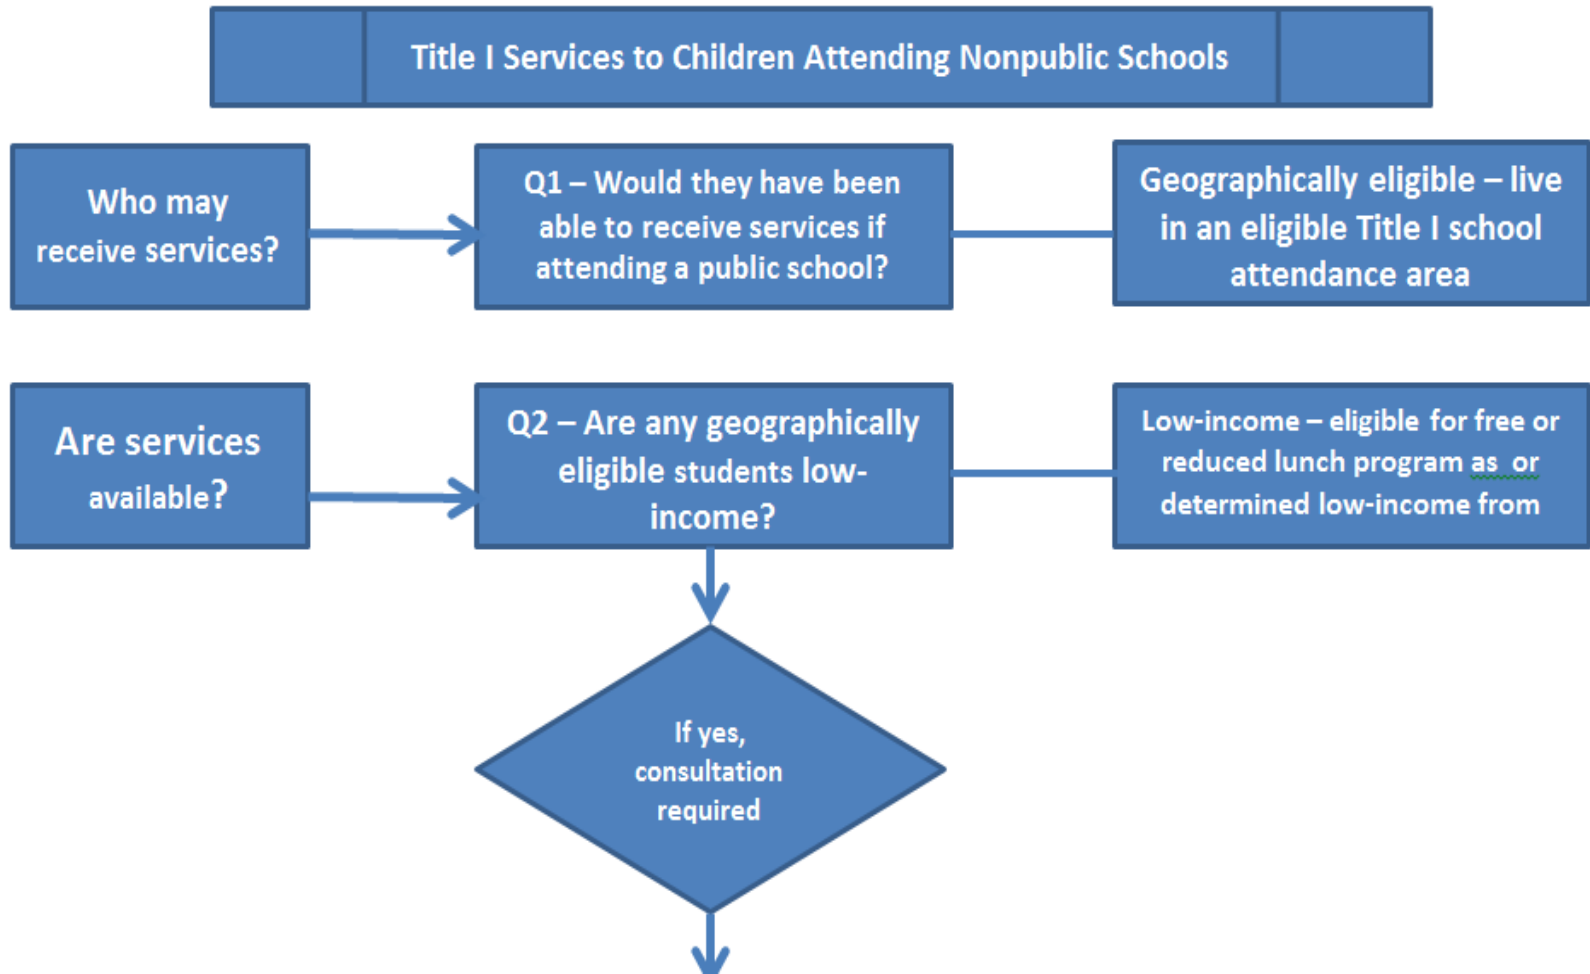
Title I Services to Children Attending Nonpublic Schools

Who may receive services?

Q1 – Would they have been able to receive services if attending a public school?

Geographically eligible – live in an eligible Title I school attendance area

Are services available?

Q2 – Are any geographically eligible students low-income?

Low-income – eligible for free or reduced lunch program as or determined low-income from

If yes, consultation required